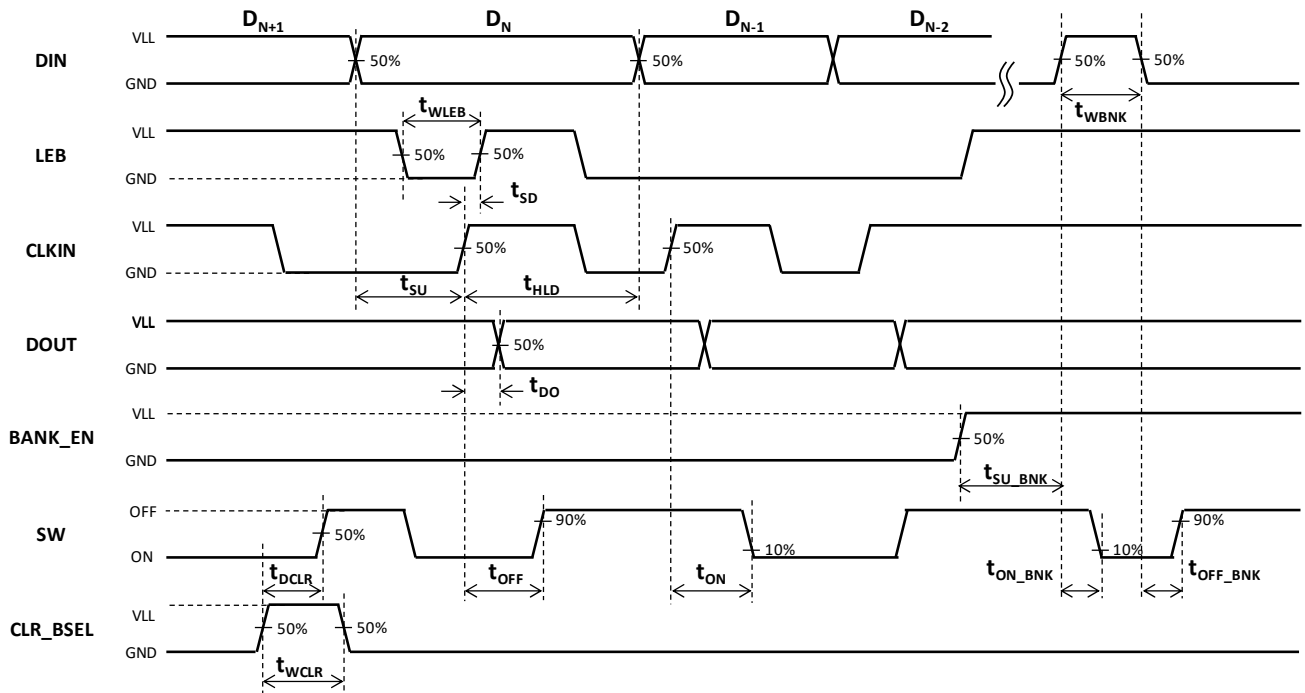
$D_{N+1}$ $D_N$ $D_{N-1}$ $D_{N-2}$

DIN VLL GND 50% 50% 50% 50%

$t_{WLEB}$ $t_{WBNK}$

LEB VLL GND 50% 50%

$t_{SD}$

CLKIN VLL GND 50% 50%

$t_{SU}$ $t_{HLD}$

DOUT VLL GND 50%

$t_{DO}$

BANK_EN VLL GND 50%

$t_{SU\_BNK}$

SW OFF ON 50% 90% 10% 10% 90%

$t_{DCLR}$ $t_{OFF}$ $t_{ON}$ $t_{ON\_BNK}$ $t_{OFF\_BNK}$

CLR_BSEL VLL GND 50% 50%

$t_{WCLR}$